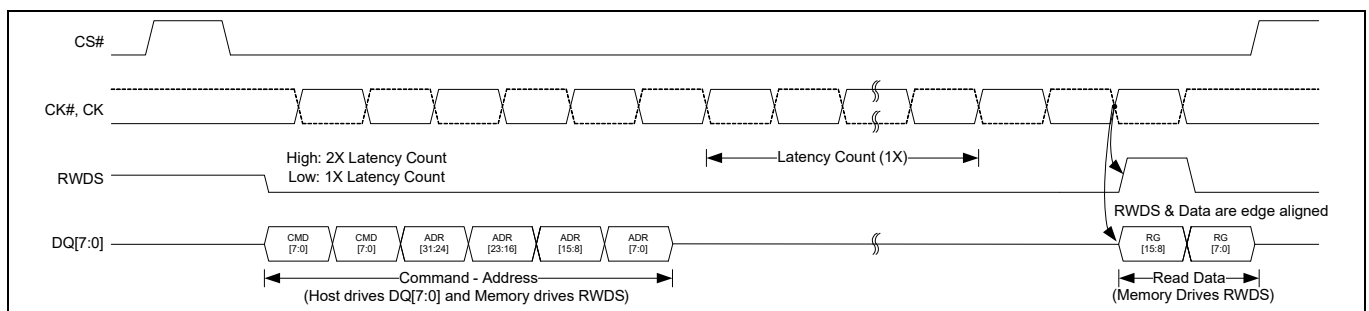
CS#

CK#, CK

RWDS

High: 2X Latency Count
Low: 1X Latency Count

Latency Count (1X)

RWDS & Data are edge aligned

DQ[7:0]

CMD [7:0]

CMD [7:0]

ADR [31:24]

ADR [23:16]

ADR [15:8]

ADR [7:0]

RG [15:8]

RG [7:0]

Command - Address
(Host drives DQ[7:0] and Memory drives RWDS)

Read Data
(Memory Drives RWDS)